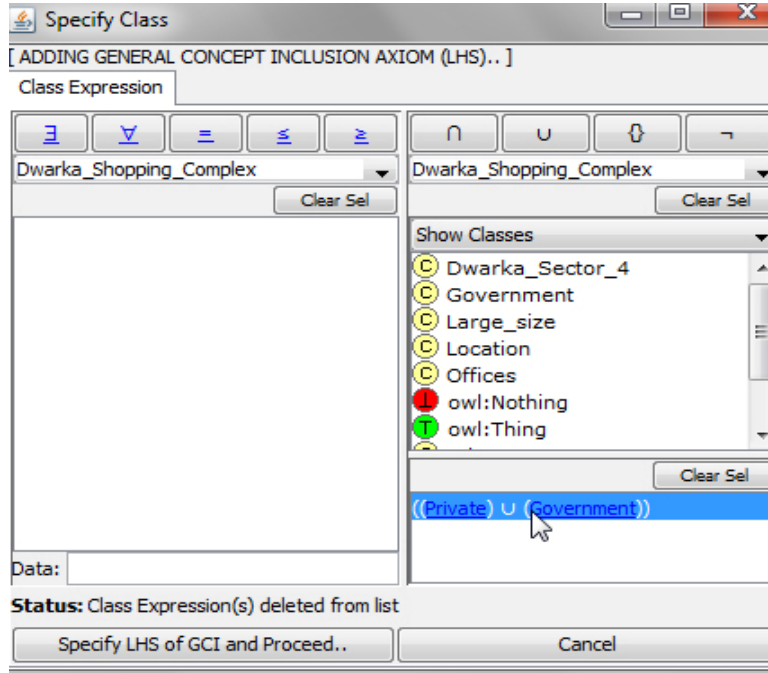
Specify Class

[ ADDING GENERAL CONCEPT INCLUSION AXIOM (LHS).. ]

Class Expression

$\exists$ $\forall$ $=$ $\leq$ $\geq$

Dwarka_Shopping_Complex

Clear Sel

Data:

$\cap$ $\cup$ {} $\neg$

Dwarka_Shopping_Complex

Clear Sel

Show Classes

C Dwarka_Sector_4
C Government
C Large_size
C Location
C Offices
⊥ owl:Nothing
T owl:Thing

Clear Sel

((Private) $\cup$ (Government))

Status: Class Expression(s) deleted from list

Specify LHS of GCI and Proceed..

Cancel